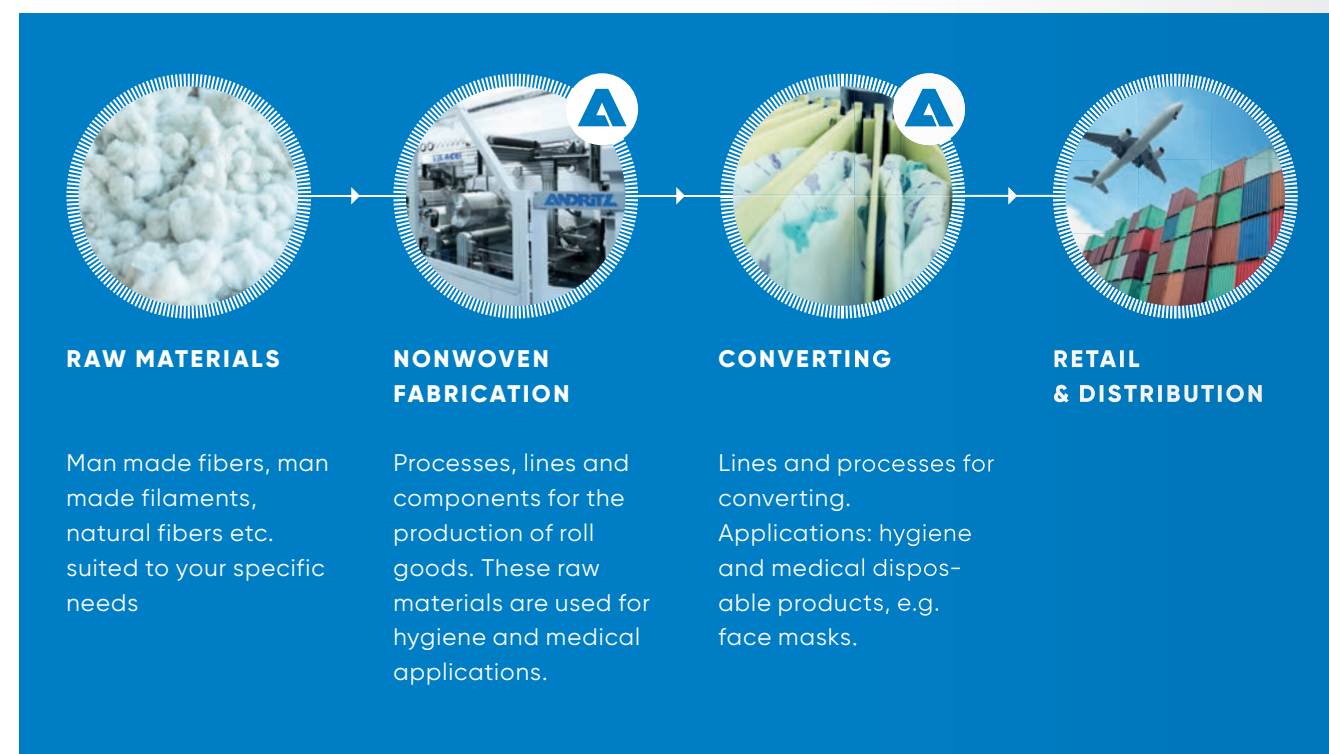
RAW MATERIALS

Man made fibers, man made filaments, natural fibers etc. suited to your specific needs

NONWOVEN FABRICATION

Processes, lines and components for the production of roll goods. These raw materials are used for hygiene and medical applications.

CONVERTING

Lines and processes for converting.
Applications: hygiene and medical disposable products, e.g. face masks.

RETAIL & DISTRIBUTION